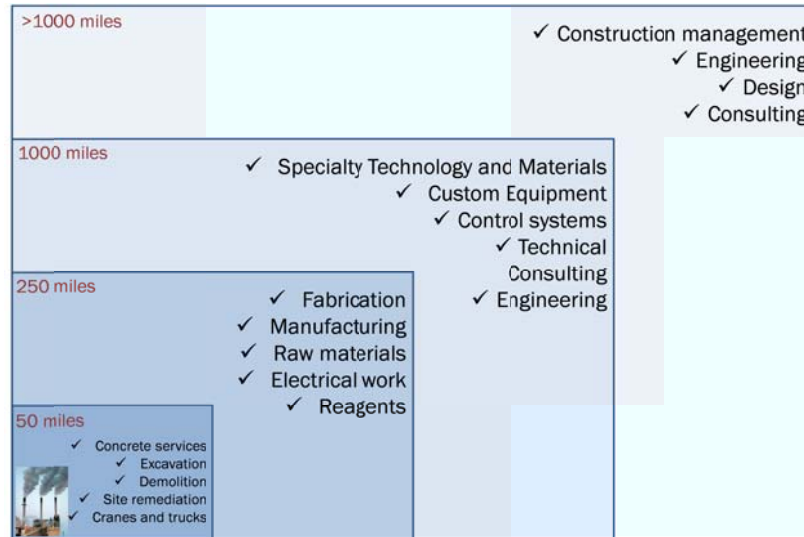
>1000 miles

✓ Construction management
✓ Engineering
✓ Design
✓ Consulting

1000 miles

✓ Specialty Technology and Materials
✓ Custom Equipment
✓ Control systems
✓ Technical Consulting
✓ Engineering

250 miles

✓ Fabrication
✓ Manufacturing
✓ Raw materials
✓ Electrical work
✓ Reagents

50 miles

✓ Concrete services
✓ Excavation
✓ Demolition
✓ Site remediation
✓ Cranes and trucks